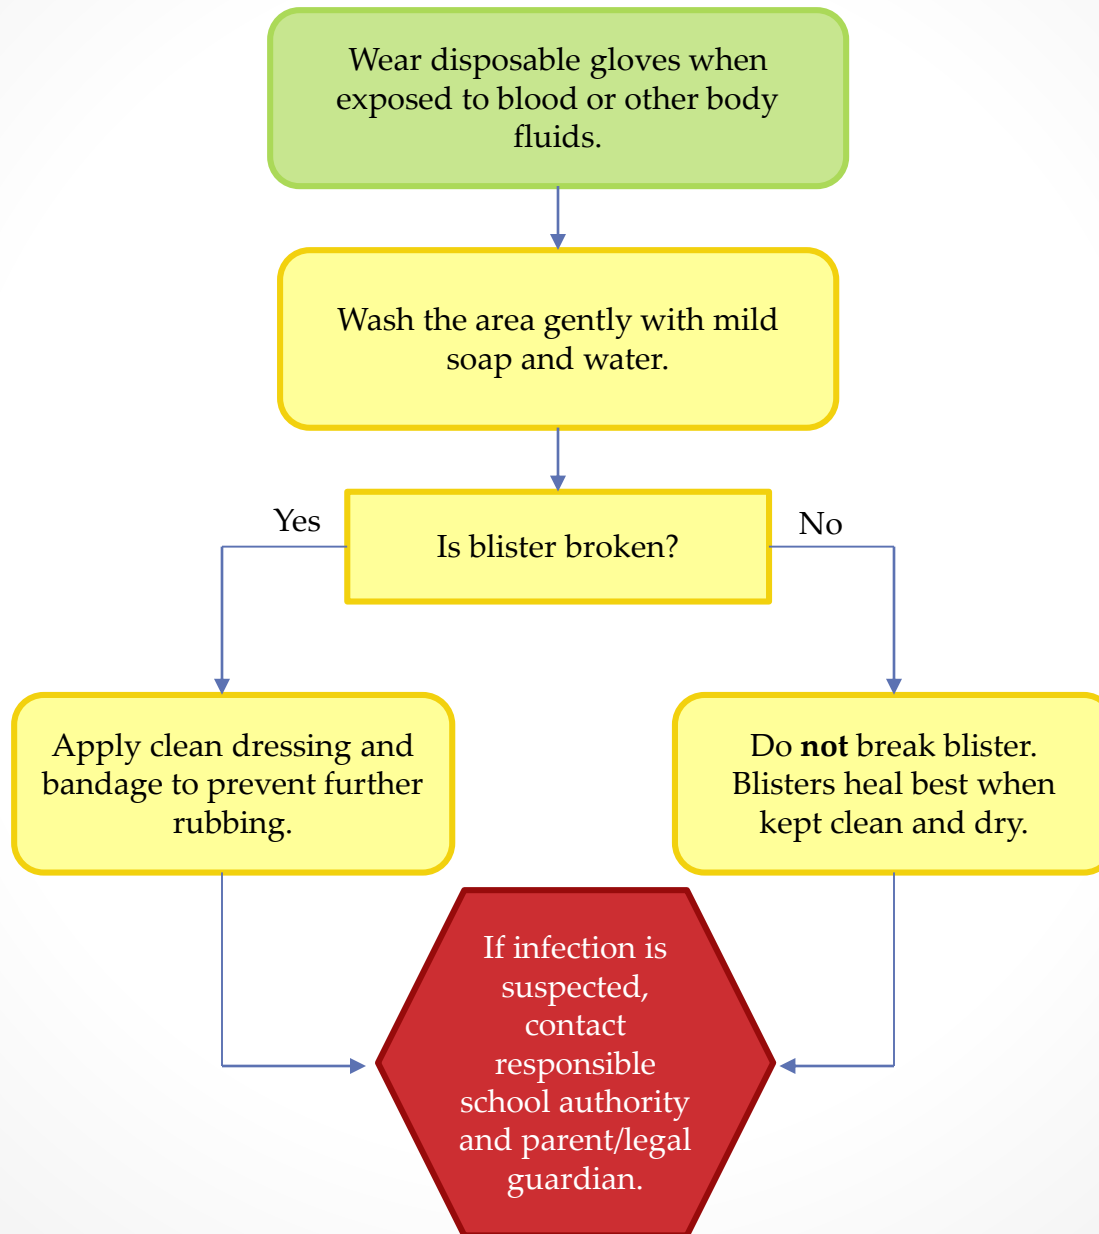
Wear disposable gloves when exposed to blood or other body fluids.

Wash the area gently with mild soap and water.

Yes

Is blister broken?

No

Apply clean dressing and bandage to prevent further rubbing.

Do **not** break blister. Blisters heal best when kept clean and dry.

If infection is suspected, contact responsible school authority and parent/legal guardian.